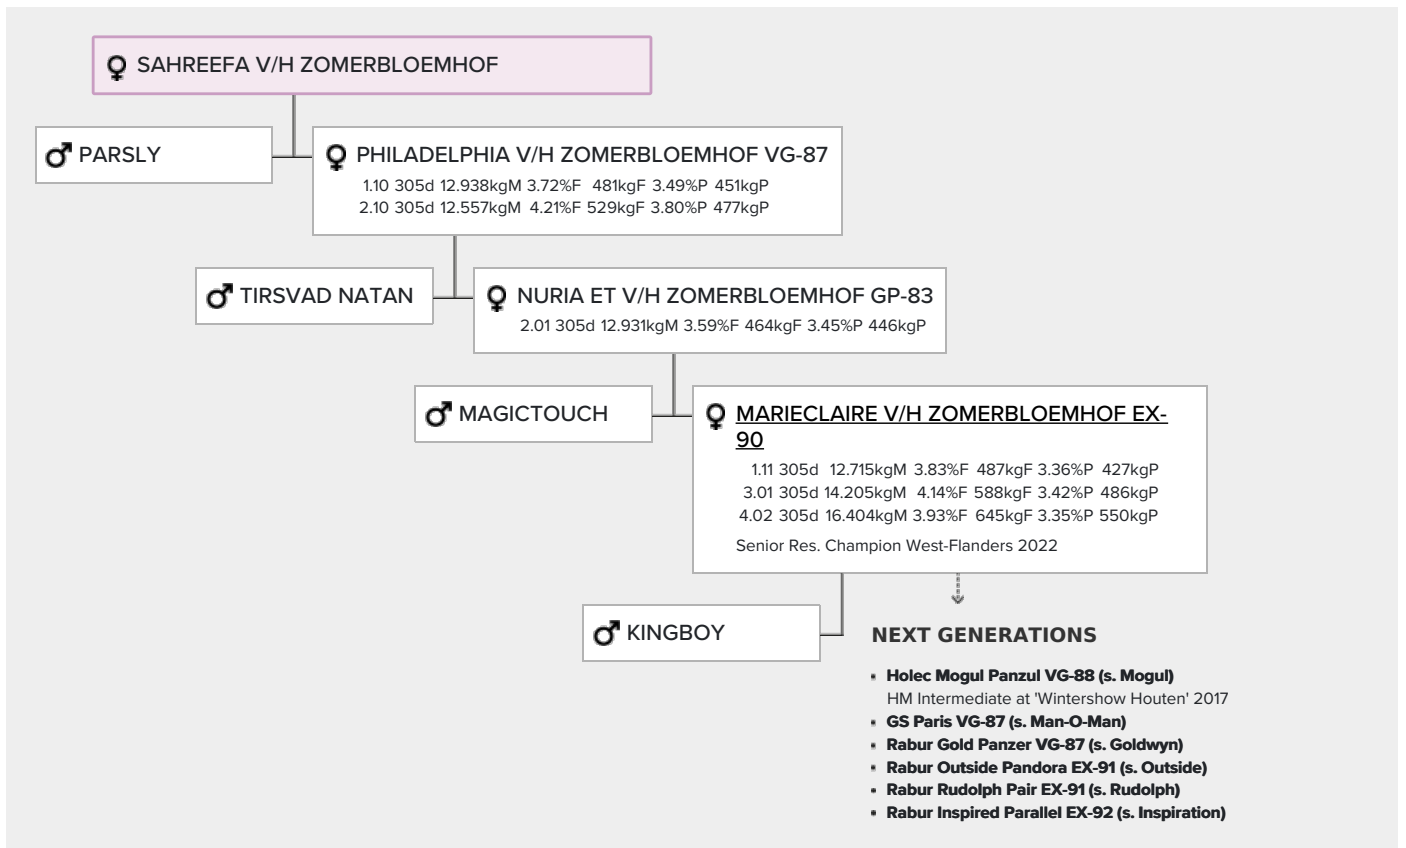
♀ SAHREEFA V/H ZOMERBLOEMHOF

♂ PARSLY

♀ PHILADELPHIA V/H ZOMERBLOEMHOF VG-87
1.10 305d 12.938kgM 3.72%F 481kgF 3.49%P 451kgP
2.10 305d 12.557kgM 4.21%F 529kgF 3.80%P 477kgP

♂ TIRSVAD NATAN

♀ NURIA ET V/H ZOMERBLOEMHOF GP-83
2.01 305d 12.931kgM 3.59%F 464kgF 3.45%P 446kgP

♂ MAGICTOUCH

♀ MARIECLAIRE V/H ZOMERBLOEMHOF EX-90
1.11 305d 12.715kgM 3.83%F 487kgF 3.36%P 427kgP
3.01 305d 14.205kgM 4.14%F 588kgF 3.42%P 486kgP
4.02 305d 16.404kgM 3.93%F 645kgF 3.35%P 550kgP
Senior Res. Champion West-Flanders 2022

♂ KINGBOY

NEXT GENERATIONS

- Holec Mogul Panzul VG-88 (s. Mogul)
HM Intermediate at 'Wintershow Houten' 2017
- GS Paris VG-87 (s. Man-O-Man)
- Rabur Gold Panzer VG-87 (s. Goldwyn)
- Rabur Outside Pandora EX-91 (s. Outside)
- Rabur Rudolph Pair EX-91 (s. Rudolph)
- Rabur Inspired Parallel EX-92 (s. Inspiration)